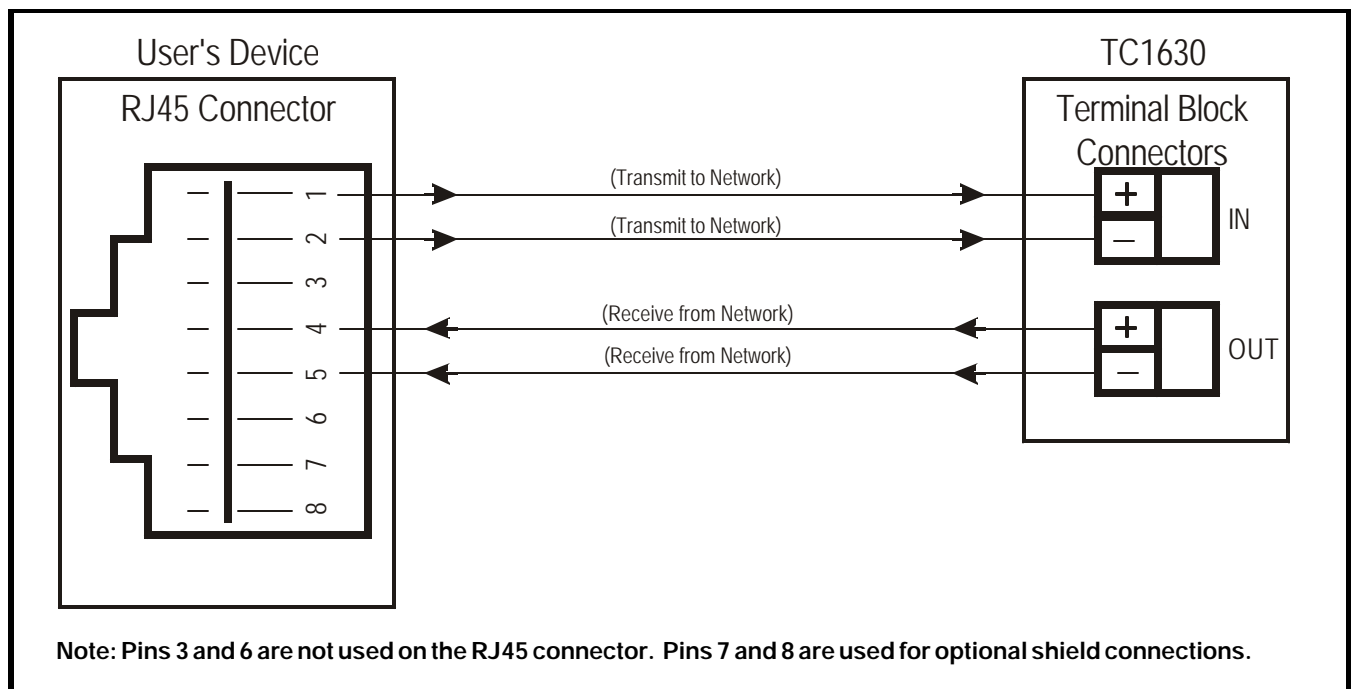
User's Device

RJ45 Connector

1
2
3
4
5
6
7
8

(Transmit to Network)
(Transmit to Network)
(Receive from Network)
(Receive from Network)

TC1630

Terminal Block Connectors

+
–
IN

+
–
OUT

Note: Pins 3 and 6 are not used on the RJ45 connector. Pins 7 and 8 are used for optional shield connections.